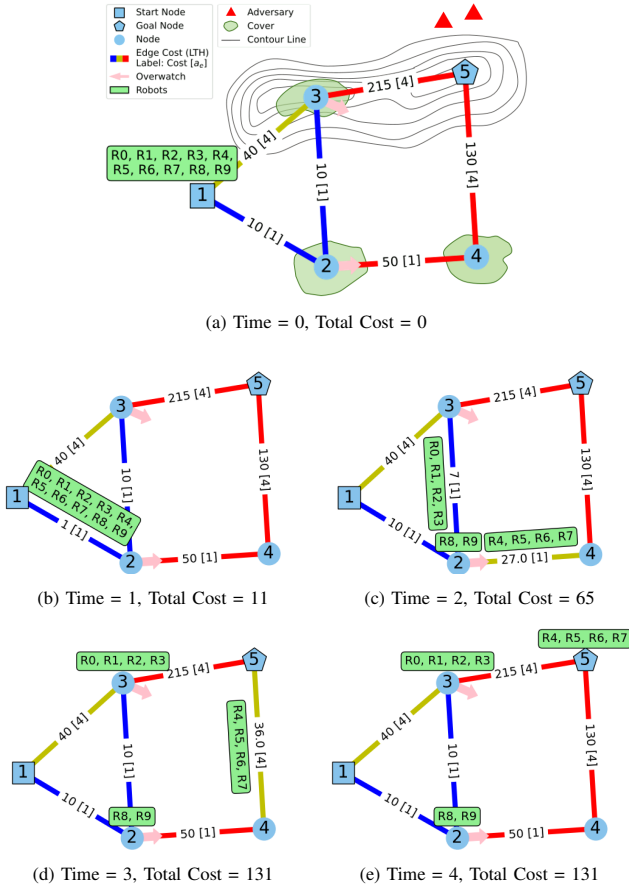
Start Node
Goal Node
Node
Edge Cost (LTH)
Label: Cost [$a_e$]
Overwatch
Robots
Adversary
Cover
Contour Line

R0, R1, R2, R3, R4, R5, R6, R7, R8, R9
1
40 [4]
3
215 [4]
5
10 [1]
130 [4]
10 [1]
2
50 [1]
4

(a) Time = 0, Total Cost = 0

3
215 [4]
5
40 [4]
10 [1]
130 [4]
R0, R1, R2, R3, R4, R5, R6, R7, R8, R9
1
1 [1]
2
50 [1]
4

(b) Time = 1, Total Cost = 11

3
215 [4]
5
40 [4]
R0, R1, R2, R3
7 [1]
130 [4]
1
10 [1]
R8, R9
R4, R5, R6, R7
2
27.0 [1]
4

(c) Time = 2, Total Cost = 65

R0, R1, R2, R3
3
215 [4]
5
40 [4]
10 [1]
R4, R5, R6, R7
36.0 [4]
1
10 [1]
R8, R9
2
50 [1]
4

(d) Time = 3, Total Cost = 131

R4, R5, R6, R7
R0, R1, R2, R3
3
215 [4]
5
40 [4]
10 [1]
130 [4]
1
10 [1]
R8, R9
2
50 [1]
4

(e) Time = 4, Total Cost = 131